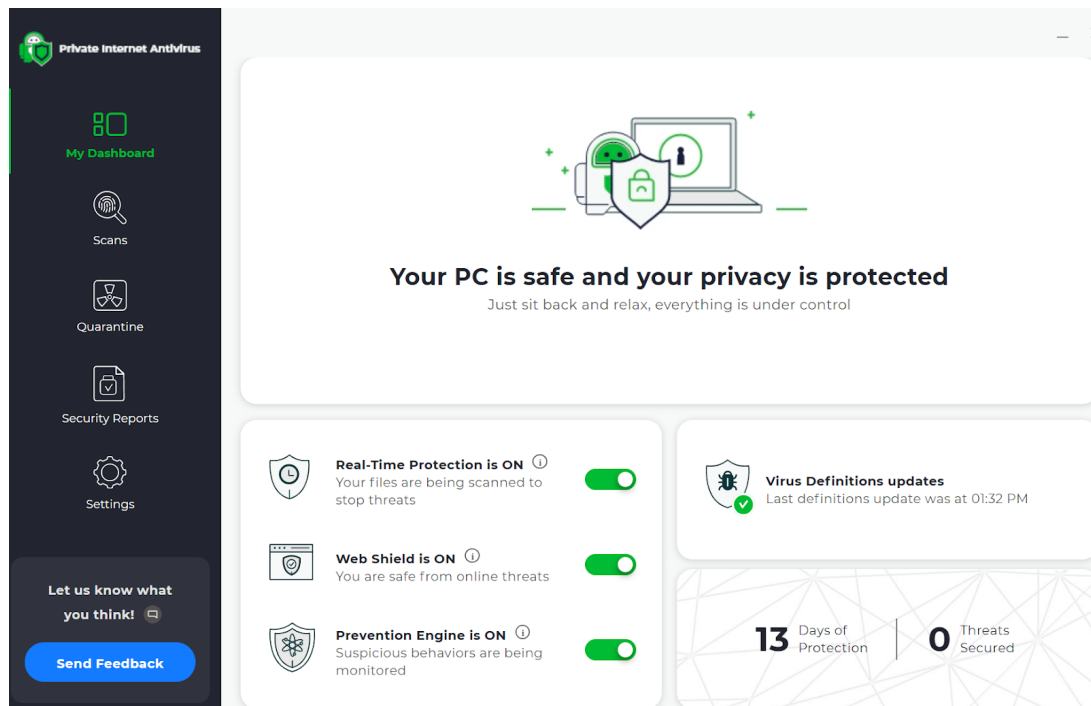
Private Internet Antivirus

My Dashboard

Scans

Quarantine

Security Reports

Settings

Let us know what you think!

Send Feedback

–

Your PC is safe and your privacy is protected

Just sit back and relax, everything is under control

Real-Time Protection is ON
Your files are being scanned to stop threats

Web Shield is ON
You are safe from online threats

Prevention Engine is ON
Suspicious behaviors are being monitored

Virus Definitions updates
Last definitions update was at 01:32 PM

13 Days of Protection

0 Threats Secured